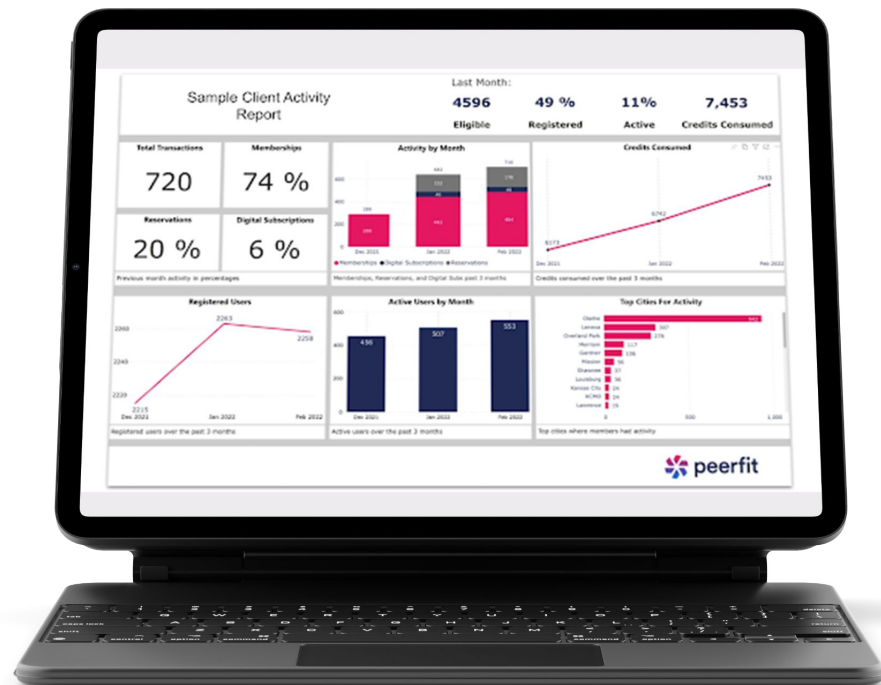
Sample Client Activity Report

Last Month:

4596
Eligible

49 %
Registered

11%
Active

7,453
Credits Consumed

Total Transactions
720

Memberships
74 %

Reservations
20 %

Digital Subscriptions
6 %

Previous month activity in percentages

Activity by Month

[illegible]

Dec 2021 Jan 2022 Feb 2022

● Memberships ● Digital Subscriptions ● Reservations

Memberships, Reservations, and Digital Subs past 3 months

Credits Consumed

6173
6742
7453

Dec 2021 Jan 2022 Feb 2022

Credits consumed over the past 3 months

Registered Users

2260
2240
2220

2215
2263
2258

Dec 2021 Jan 2022 Feb 2022

Registered users over the past 3 months

Active Users by Month

400
200
0

436
507
553

Dec 2021 Jan 2022 Feb 2022

Active users over the past 3 months

Top Cities For Activity

Olathe
Lenexa 307
Overland Park 278
Merriam 117
Gardner 106
Mission 56
Shawnee 37
Louisburg 36
Kansas City 24
KCMO 24
Lawrence 19

0 500 1,000

Top cities where members had activity

peerfit